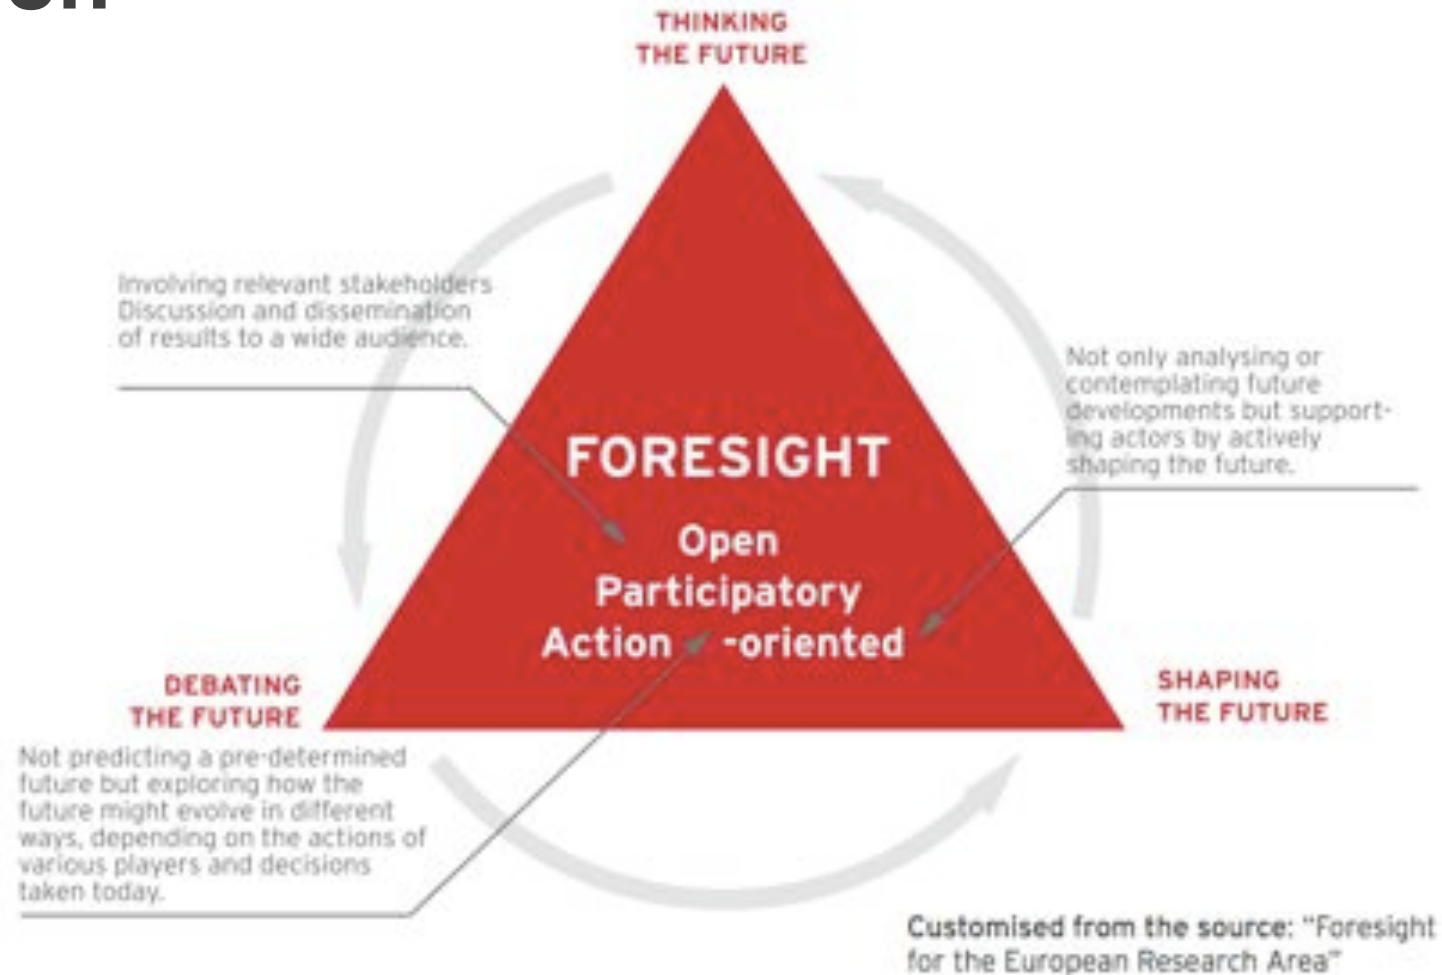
THINKING THE FUTURE

Involving relevant stakeholders Discussion and dissemination of results to a wide audience.

Not only analysing or contemplating future developments but supporting actors by actively shaping the future.

FORESIGHT

Open

Participatory

Action -oriented

DEBATING THE FUTURE

SHAPING THE FUTURE

Not predicting a pre-determined future but exploring how the future might evolve in different ways, depending on the actions of various players and decisions taken today.

Customised from the source: "Foresight for the European Research Area"